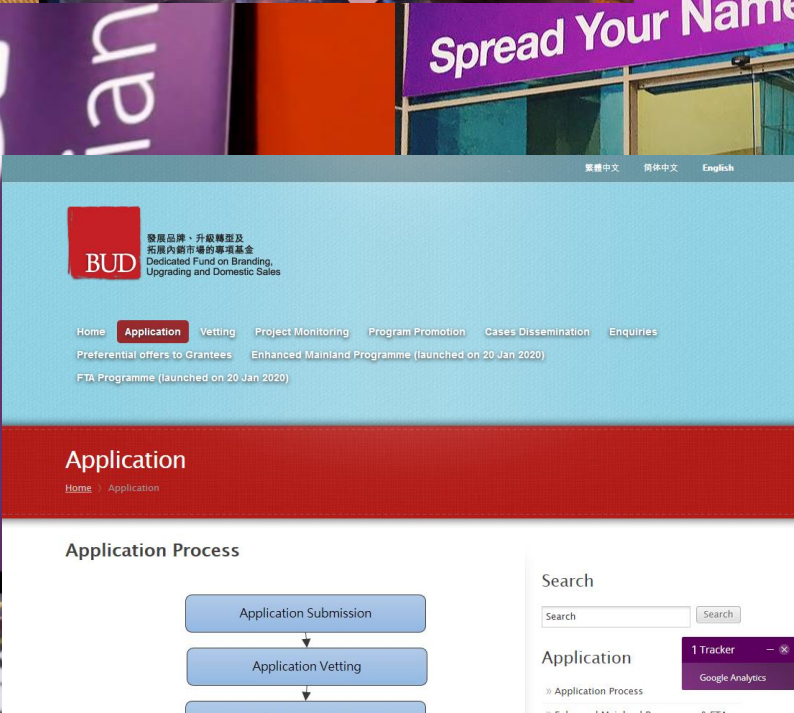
ian

Spread Your Name

繁體中文 简体中文 English

BUD
發展品牌、升級轉型及拓展內銷市場的專項基金
Dedicated Fund on Branding, Upgrading and Domestic Sales

Home Application Vetting Project Monitoring Program Promotion Cases Dissemination Enquiries Preferential offers to Grantees Enhanced Mainland Programme (launched on 20 Jan 2020) FTA Programme (launched on 20 Jan 2020)

Application

Home 〉 Application

Application Process

Application Submission

Application Vetting

Search

Search

Search

Application

» Application Process

1 Tracker

Google Analytics